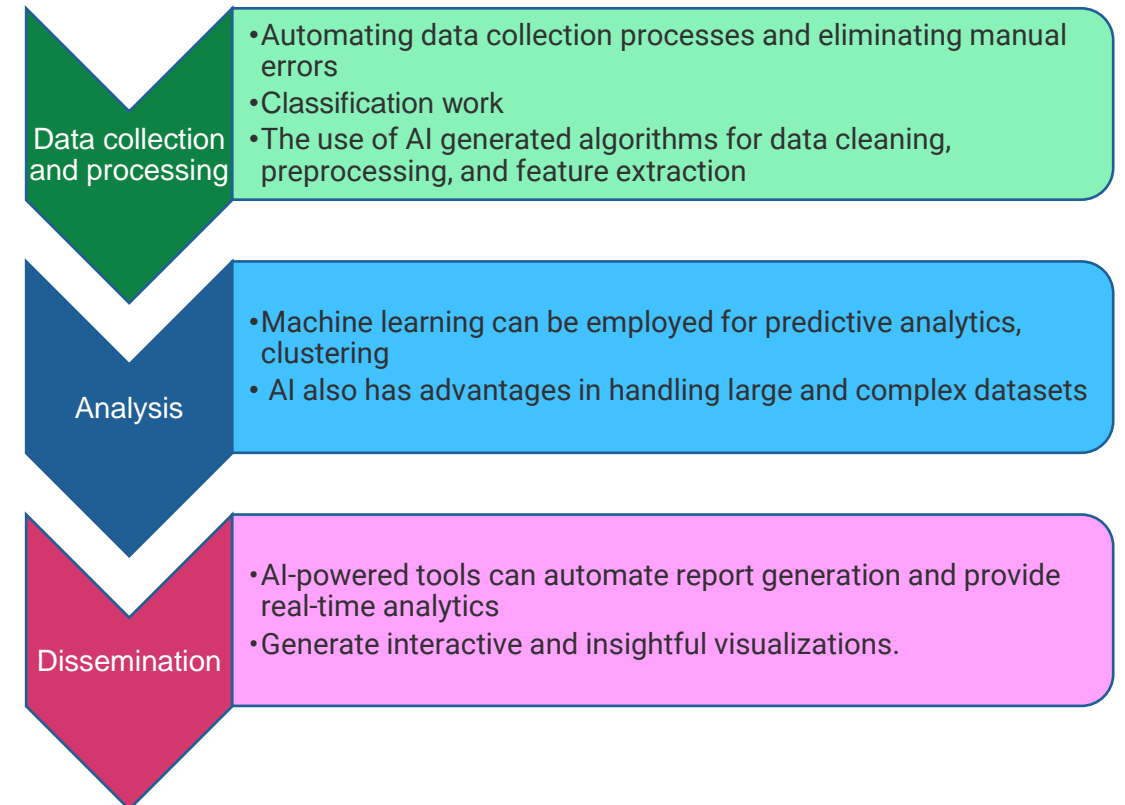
Data collection and processing

•Automating data collection processes and eliminating manual errors
•Classification work
•The use of AI generated algorithms for data cleaning, preprocessing, and feature extraction

Analysis

•Machine learning can be employed for predictive analytics, clustering
• AI also has advantages in handling large and complex datasets

Dissemination

•AI-powered tools can automate report generation and provide real-time analytics
•Generate interactive and insightful visualizations.